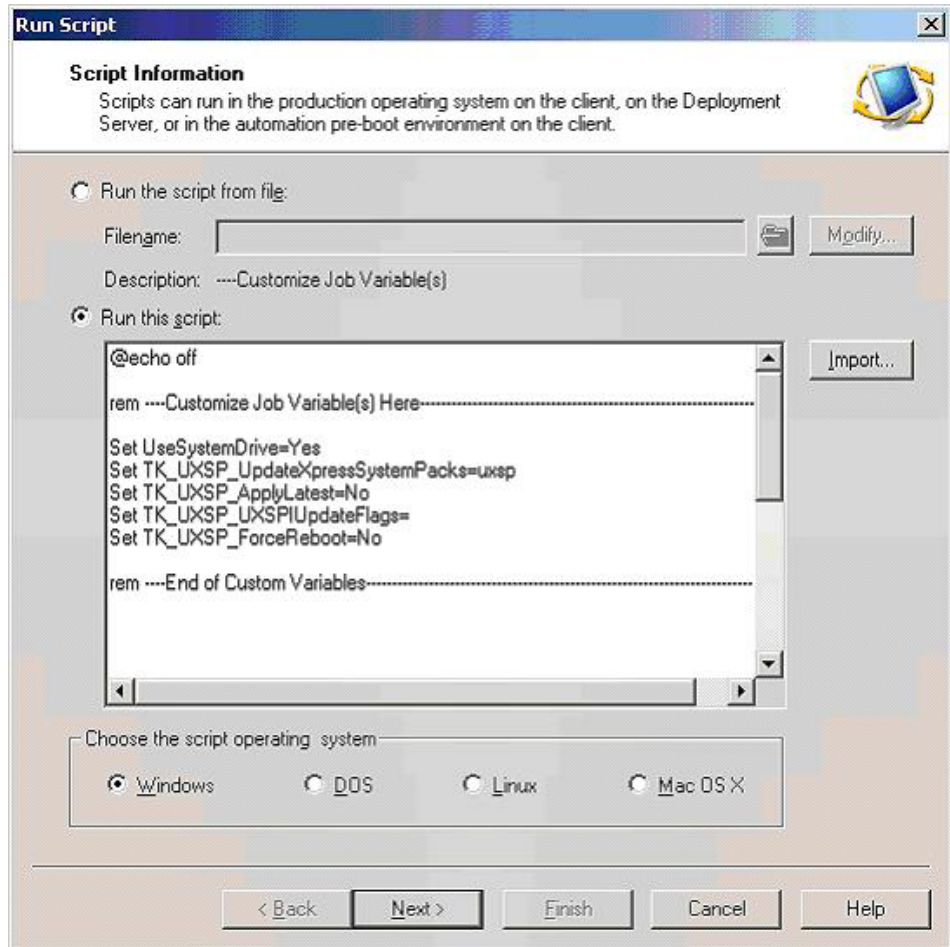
Run Script

Script Information
Scripts can run in the production operating system on the client, on the Deployment Server, or in the automation pre-boot environment on the client.

Run the script from file:

Filename:

Modify...

Description: ----Customize Job Variable(s)

Run this script:

@echo off

rem ----Customize Job Variable(s) Here----------------------------------------

Set UseSystemDrive=Yes
Set TK_UXSP_UpdateXpressSystemPacks=uxsp
Set TK_UXSP_ApplyLatest=No
Set TK_UXSP_UXSPIUpdateFlags=
Set TK_UXSP_ForceReboot=No

rem ----End of Custom Variables----------------------------------------

Import...

Choose the script operating system

Windows DOS Linux Mac OS X

< Back Next > Finish Cancel Help